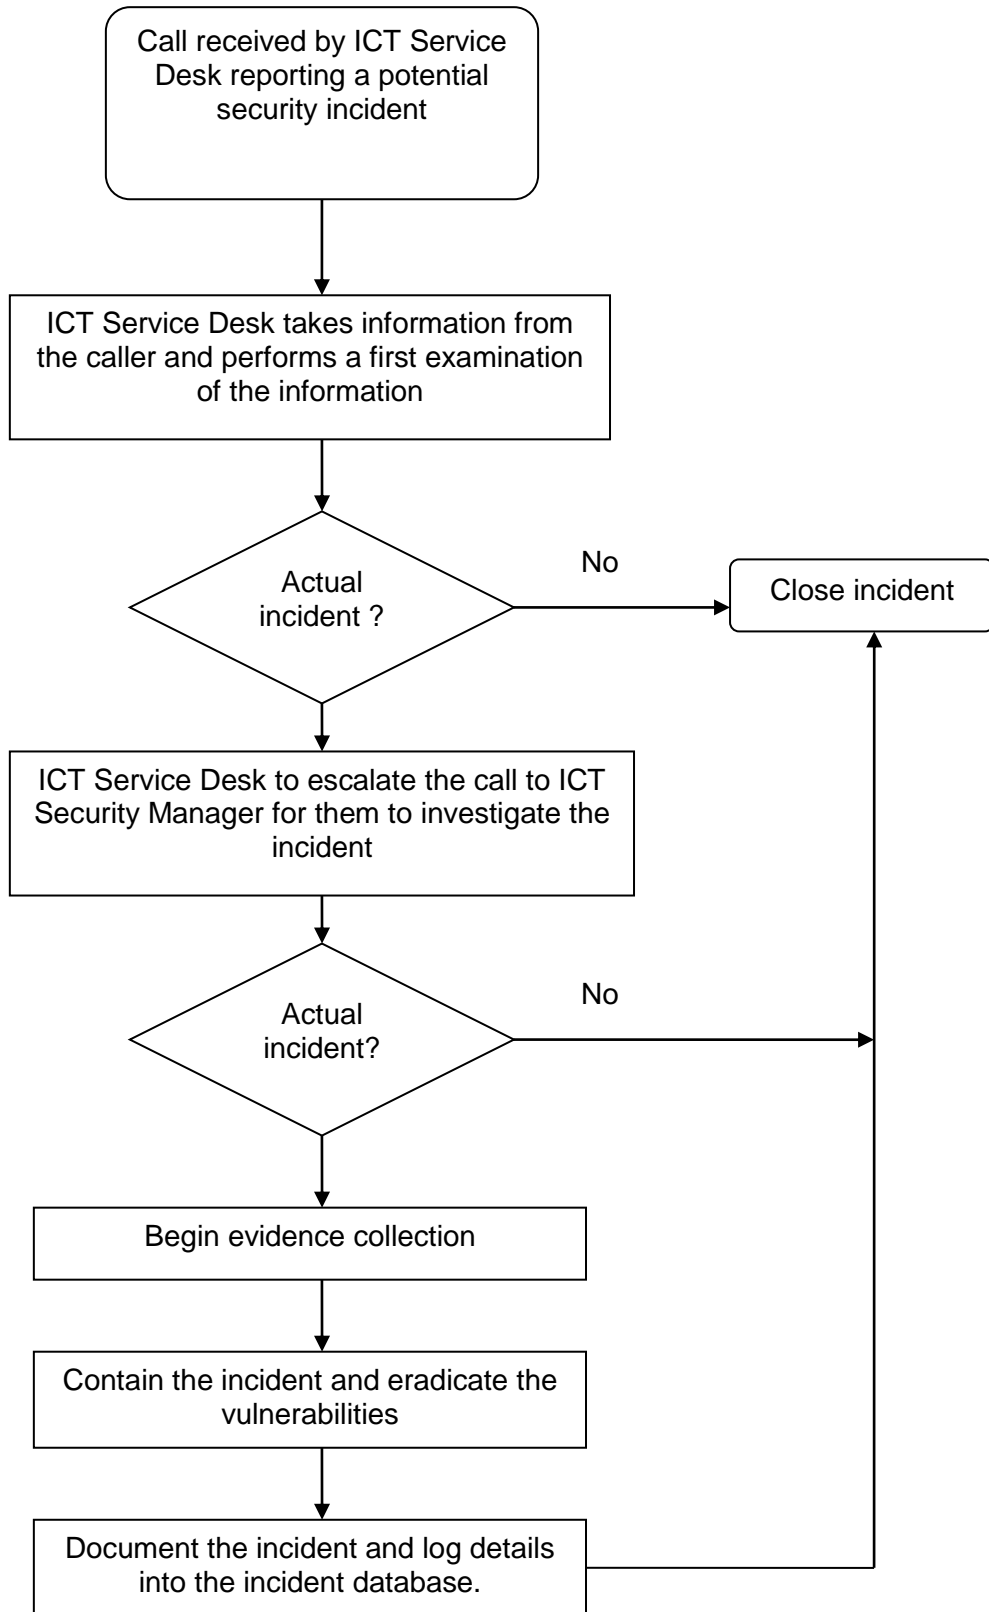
Call received by ICT Service Desk reporting a potential security incident

ICT Service Desk takes information from the caller and performs a first examination of the information

Actual incident ?

No

Close incident

ICT Service Desk to escalate the call to ICT Security Manager for them to investigate the incident

Actual incident?

No

Begin evidence collection

Contain the incident and eradicate the vulnerabilities

Document the incident and log details into the incident database.